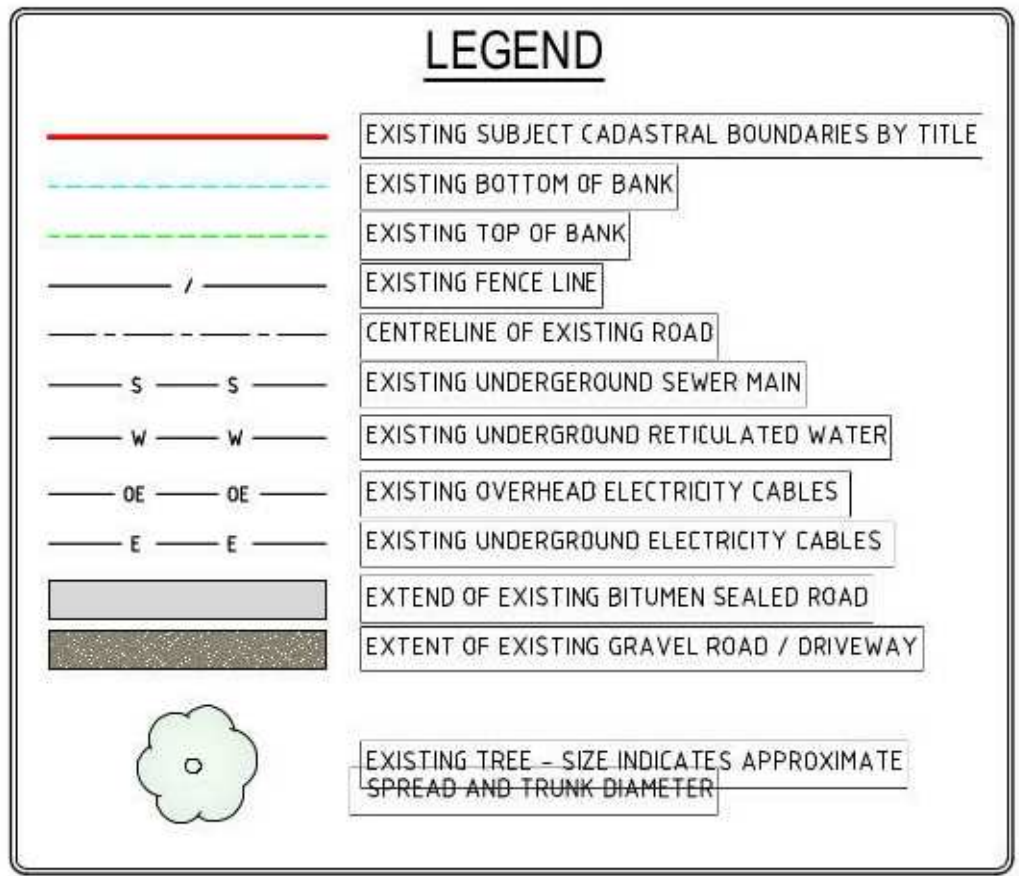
LEGEND

EXISTING SUBJECT CADASTRAL BOUNDARIES BY TITLE

EXISTING BOTTOM OF BANK

EXISTING TOP OF BANK

/ EXISTING FENCE LINE

CENTRELINE OF EXISTING ROAD

S S EXISTING UNDERGEROUND SEWER MAIN

W W EXISTING UNDERGROUND RETICULATED WATER

OE OE EXISTING OVERHEAD ELECTRICITY CABLES

E E EXISTING UNDERGROUND ELECTRICITY CABLES

EXTEND OF EXISTING BITUMEN SEALED ROAD

EXTENT OF EXISTING GRAVEL ROAD / DRIVEWAY

EXISTING TREE - SIZE INDICATES APPROXIMATE SPREAD AND TRUNK DIAMETER